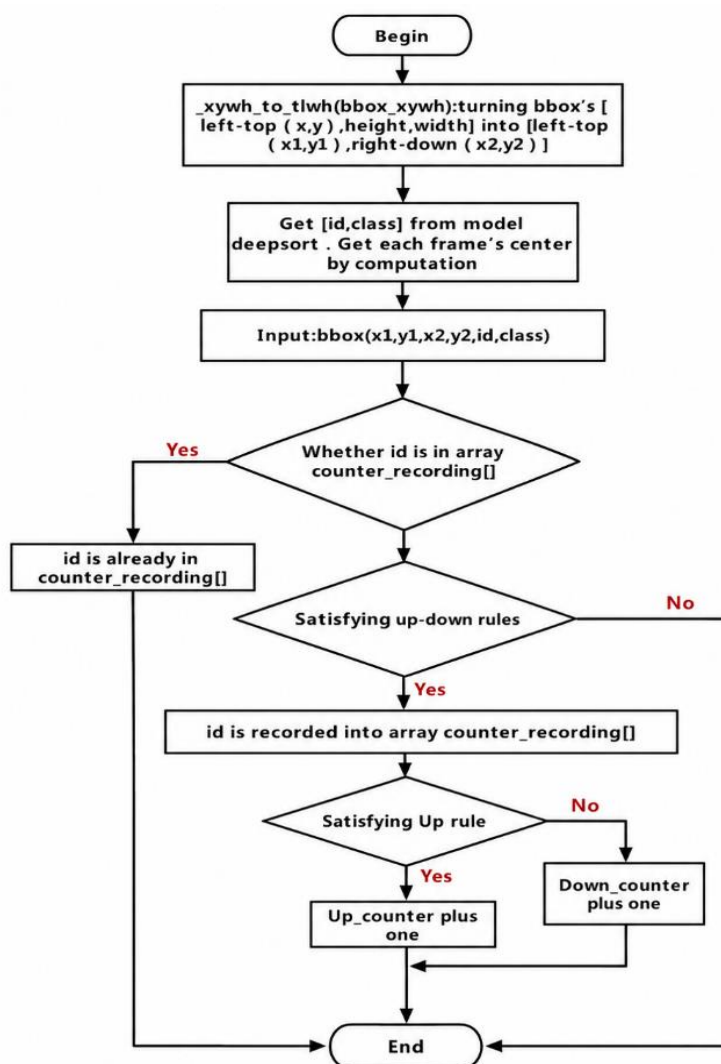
Begin

_xywh_to_tlwh(bbox_xywh):turning bbox's [ left-top ( x,y ) ,height,width] into [left-top ( x1,y1 ) ,right-down ( x2,y2 ) ]

Get [id,class] from model deepsort . Get each frame's center by computation

Input:bbox(x1,y1,x2,y2,id,class)

Whether id is in array counter_recording[]

Yes

id is already in counter_recording[]

Satisfying up-down rules

No

Yes

id is recorded into array counter_recording[]

Satisfying Up rule

No

Yes

Down_counter plus one

Up_counter plus one

End